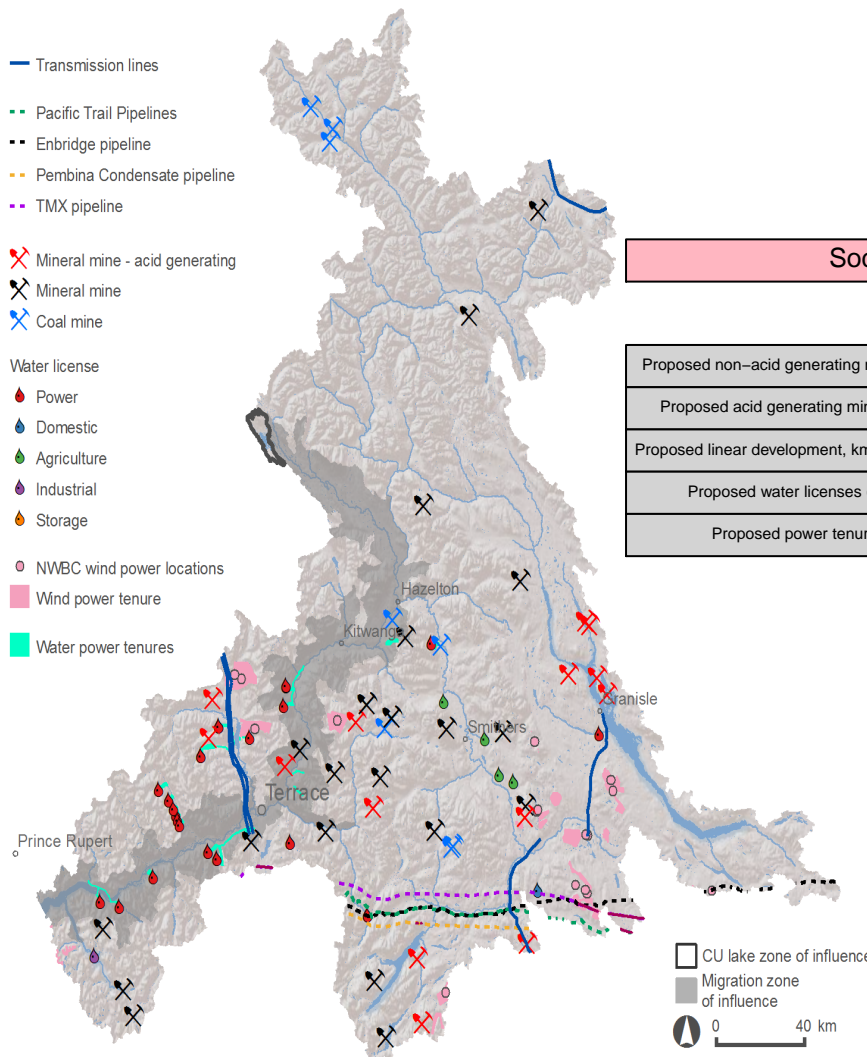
Transmission lines

Pacific Trail Pipelines
Enbridge pipeline
Pembina Condensate pipeline
TMX pipeline

Mineral mine - acid generating
Mineral mine
Coal mine

Water license
Power
Domestic
Agriculture
Industrial
Storage

NWBC wind power locations
Wind power tenure

Water power tenures

Soc

Proposed non−acid generating
Proposed acid generating mi
Proposed linear development, km
Proposed water licenses
Proposed power tenu

Hazelton
Kitwanga
Smithers
Granisle
Terrace
Prince Rupert

CU lake zone of influence
Migration zone of influence
0
40 km